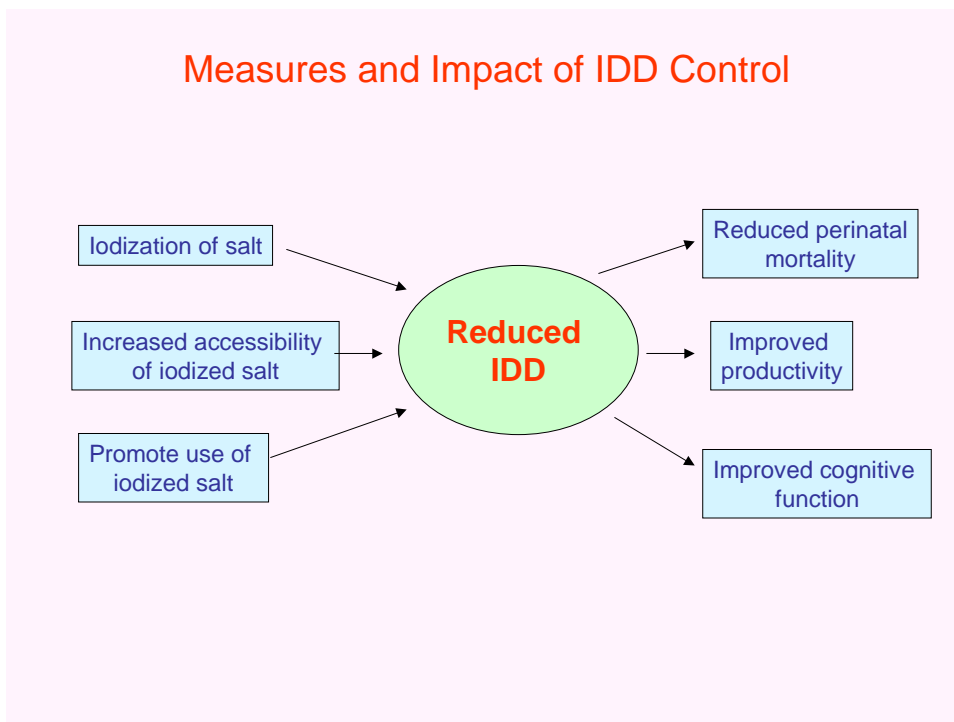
Measures and Impact of IDD Control

Iodization of salt

Increased accessibility of iodized salt

Promote use of iodized salt

Reduced IDD

Reduced perinatal mortality

Improved productivity

Improved cognitive function